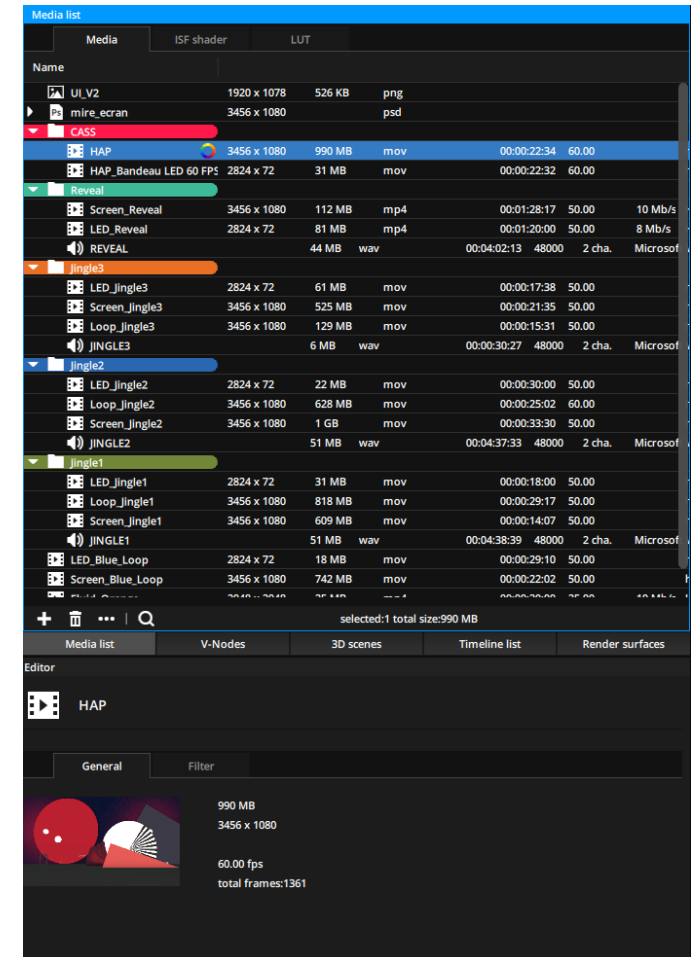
Media list

Media | ISF shader | LUT

Name

| Name | | | | | | |
|---|---|---|---|---|---|---|
| UI_V2 | 1920 x 1078 | 526 KB | png | | | |
| mire_ecran | 3456 x 1080 | | psd | | | |
| CASS | | | | | | |
| HAP | 3456 x 1080 | 990 MB | mov | 00:00:22:34 | 60.00 | |
| HAP_Bandeau LED 60 FPS | 2824 x 72 | 31 MB | mov | 00:00:22:32 | 60.00 | |
| Reveal | | | | | | |
| Screen_Reveal | 3456 x 1080 | 112 MB | mp4 | 00:01:28:17 | 50.00 | 10 Mb/s |
| LED_Reveal | 2824 x 72 | 81 MB | mp4 | 00:01:20:00 | 50.00 | 8 Mb/s |
| REVEAL | | 44 MB | wav | 00:04:02:13 | 48000 2 cha. | Microsof |
| Jingle3 | | | | | | |
| LED_Jingle3 | 2824 x 72 | 61 MB | mov | 00:00:17:38 | 50.00 | |
| Screen_Jingle3 | 3456 x 1080 | 525 MB | mov | 00:00:21:35 | 50.00 | |
| Loop_Jingle3 | 3456 x 1080 | 129 MB | mov | 00:00:15:31 | 50.00 | |
| JINGLE3 | | 6 MB | wav | 00:00:30:27 | 48000 2 cha. | Microsof |
| Jingle2 | | | | | | |
| LED_Jingle2 | 2824 x 72 | 22 MB | mov | 00:00:30:00 | 50.00 | |
| Loop_Jingle2 | 3456 x 1080 | 628 MB | mov | 00:00:25:02 | 60.00 | |
| Screen_Jingle2 | 3456 x 1080 | 1 GB | mov | 00:00:33:30 | 50.00 | |
| JINGLE2 | | 51 MB | wav | 00:04:37:33 | 48000 2 cha. | Microsof |
| Jingle1 | | | | | | |
| LED_Jingle1 | 2824 x 72 | 31 MB | mov | 00:00:18:00 | 50.00 | |
| Loop_Jingle1 | 3456 x 1080 | 818 MB | mov | 00:00:29:17 | 50.00 | |
| Screen_Jingle1 | 3456 x 1080 | 609 MB | mov | 00:00:14:07 | 50.00 | |
| JINGLE1 | | 51 MB | wav | 00:04:38:39 | 48000 2 cha. | Microsof |
| LED_Blue_Loop | 2824 x 72 | 18 MB | mov | 00:00:29:10 | 50.00 | |
| Screen_Blue_Loop | 3456 x 1080 | 742 MB | mov | 00:00:22:02 | 50.00 | |

selected:1 total size:990 MB

Media list | V-Nodes | 3D scenes | Timeline list | Render surfaces

Editor

HAP

General | Filter

990 MB
3456 x 1080

60.00 fps
total frames:1361